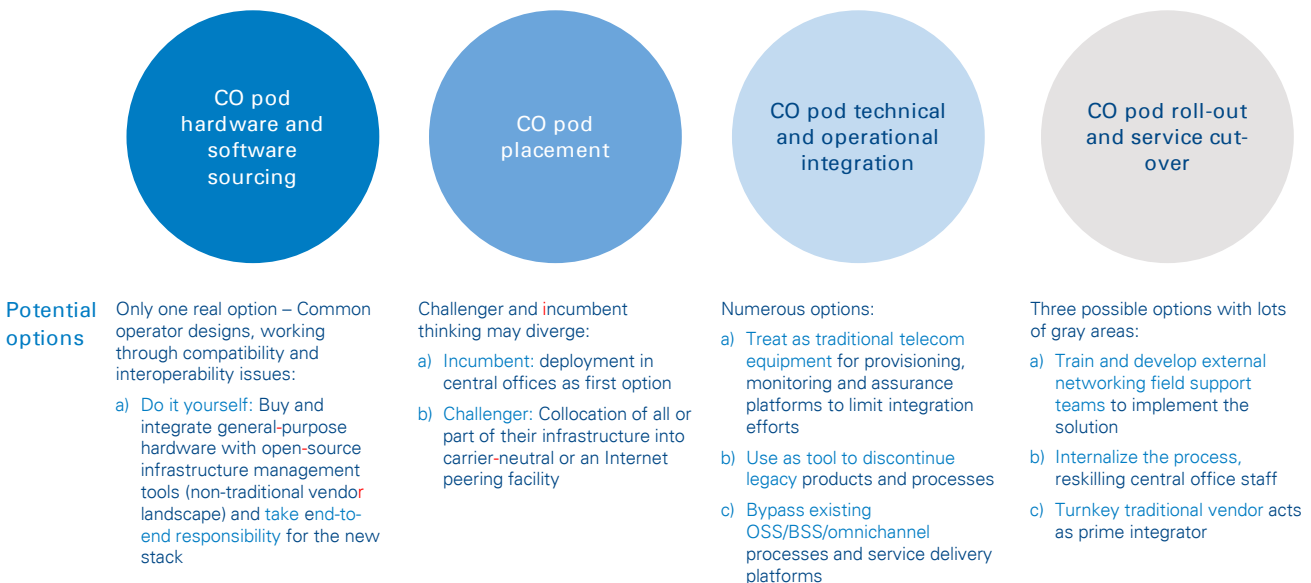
CO pod hardware and software sourcing

CO pod placement

CO pod technical and operational integration

CO pod roll-out and service cut-over

Potential options

Only one real option – Common operator designs, working through compatibility and interoperability issues:

a) Do it yourself: Buy and integrate general-purpose hardware with open-source infrastructure management tools (non-traditional vendor landscape) and take end-to-end responsibility for the new stack

Challenger and incumbent thinking may diverge:

a) Incumbent: deployment in central offices as first option

b) Challenger: Collocation of all or part of their infrastructure into carrier-neutral or an Internet peering facility

Numerous options:

a) Treat as traditional telecom equipment for provisioning, monitoring and assurance platforms to limit integration efforts

b) Use as tool to discontinue legacy products and processes

c) Bypass existing OSS/BSS/omnichannel processes and service delivery platforms

Three possible options with lots of gray areas:

a) Train and develop external networking field support teams to implement the solution

b) Internalize the process, reskilling central office staff

c) Turnkey traditional vendor acts as prime integrator